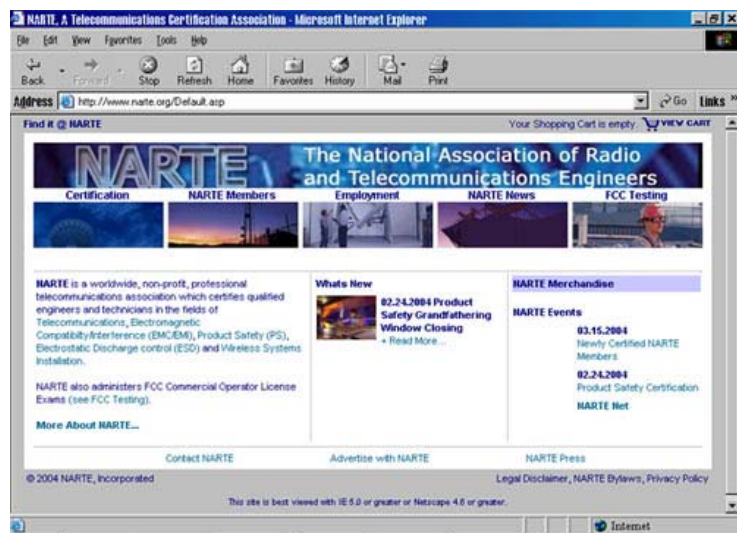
NARTE, A Telecommunications Certification Association - Microsoft Internet Explorer

File Edit View Favorites Tools Help

Back Forward Stop Refresh Home Favorites History Mail Print

Address http://www.narte.org/Default.asp Go Links

Find it @ NARTE

Your Shopping Cart is empty. VIEW CART

NARTE The National Association of Radio and Telecommunications Engineers

Certification NARTE Members Employment NARTE News FCC Testing

NARTE is a worldwide, non-profit, professional telecommunications association which certifies qualified engineers and technicians in the fields of Telecommunications, Electromagnetic Compatibility/Interference (EMC/EMI), Product Safety (PS), Electrostatic Discharge control (ESD) and Wireless Systems Installation.

NARTE also administers FCC Commercial Operator License Exams (see FCC Testing).

More About NARTE...

Whats New

02.24.2004 Product Safety Grandfathering Window Closing
+ Read More...

NARTE Merchandise

NARTE Events

03.15.2004
Newly Certified NARTE Members

02.24.2004
Product Safety Certification

NARTE Net

Contact NARTE Advertise with NARTE NARTE Press

© 2004 NARTE, Incorporated

Legal Disclaimer, NARTE Bylaws, Privacy Policy

This site is best viewed with IE 5.0 or greater or Netscape 4.8 or greater.

Internet